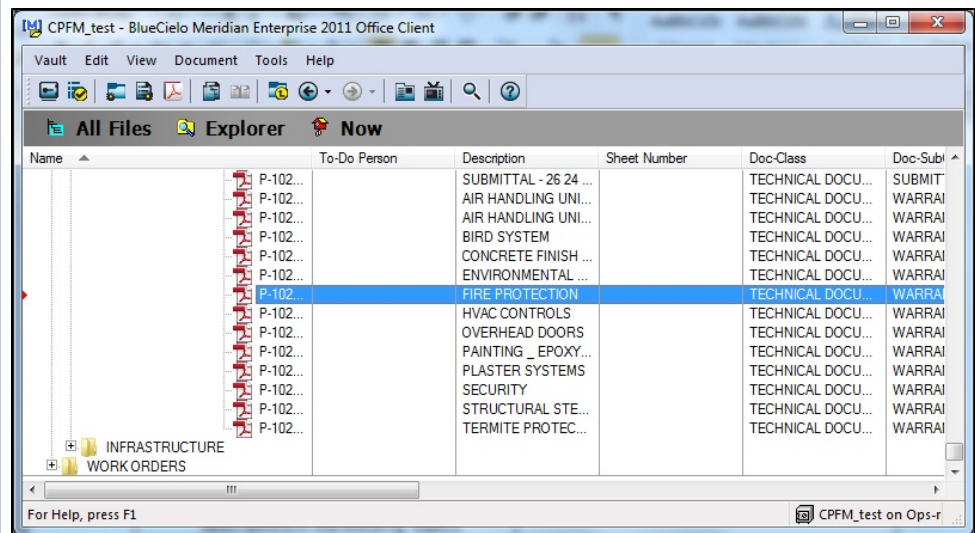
CPFM_test - BlueCielo Meridian Enterprise 2011 Office Client

Vault Edit View Document Tools Help

All Files Explorer Now

| Name | To-Do Person | Description | Sheet Number | Doc-Class | Doc-Subt |
|---|---|---|---|---|---|
| P-102... | | SUBMITTAL - 26 24 ... | | TECHNICAL DOCU... | SUBMIT |
| P-102... | | AIR HANDLING UNI... | | TECHNICAL DOCU... | WARRAI |
| P-102... | | AIR HANDLING UNI... | | TECHNICAL DOCU... | WARRAI |
| P-102... | | BIRD SYSTEM | | TECHNICAL DOCU... | WARRAI |
| P-102... | | CONCRETE FINISH ... | | TECHNICAL DOCU... | WARRAI |
| P-102... | | ENVIRONMENTAL ... | | TECHNICAL DOCU... | WARRAI |
| P-102... | | FIRE PROTECTION | | TECHNICAL DOCU... | WARRAI |
| P-102... | | HVAC CONTROLS | | TECHNICAL DOCU... | WARRAI |
| P-102... | | OVERHEAD DOORS | | TECHNICAL DOCU... | WARRAI |
| P-102... | | PAINTING _ EPOXY... | | TECHNICAL DOCU... | WARRAI |
| P-102... | | PLASTER SYSTEMS | | TECHNICAL DOCU... | WARRAI |
| P-102... | | SECURITY | | TECHNICAL DOCU... | WARRAI |
| P-102... | | STRUCTURAL STE... | | TECHNICAL DOCU... | WARRAI |
| P-102... | | TERMITE PROTEC... | | TECHNICAL DOCU... | WARRAI |

INFRASTRUCTURE
WORK ORDERS

For Help, press F1
CPFM_test on Ops-r